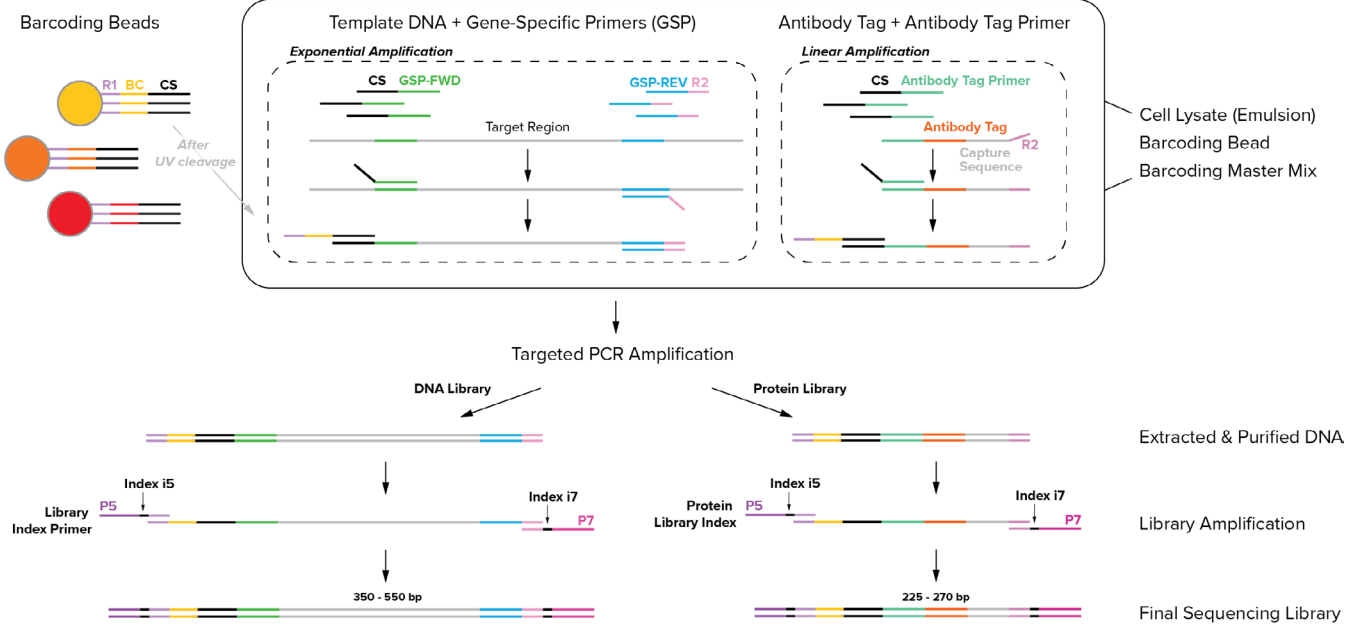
Barcoding Beads

R1 BC CS

After UV cleavage

Template DNA + Gene-Specific Primers (GSP)

Exponential Amplification

CS GSP-FWD

GSP-REV R2

Target Region

Antibody Tag + Antibody Tag Primer

Linear Amplification

CS Antibody Tag Primer

Antibody Tag

R2

Capture Sequence

Cell Lysate (Emulsion)

Barcoding Bead

Barcoding Master Mix

Targeted PCR Amplification

DNA Library

Protein Library

Extracted & Purified DNA

Index i5

Library Index Primer

P5

Index i7

P7

Index i5

Protein Library Index

P5

Index i7

P7

Library Amplification

350 - 550 bp

225 - 270 bp

Final Sequencing Library